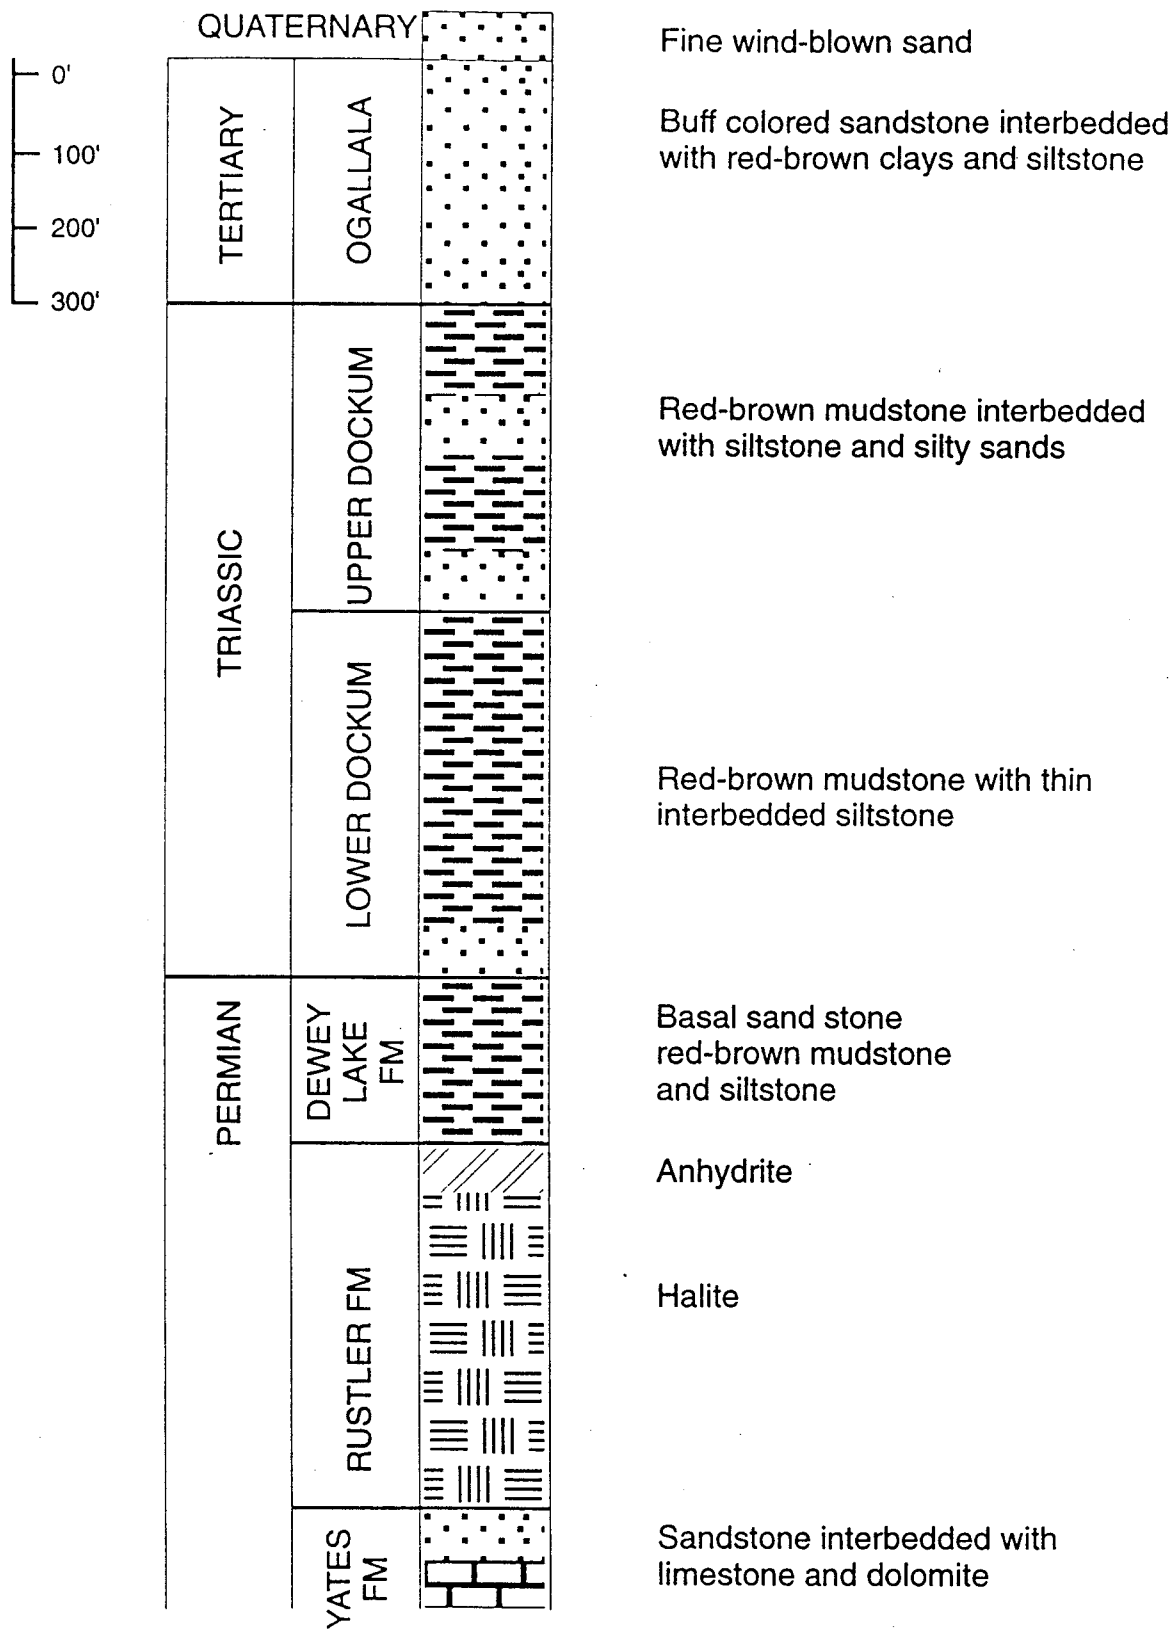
0'
100'
200'
300'

QUATERNARY
Fine wind-blown sand

TERTIARY
OGALLALA
Buff colored sandstone interbedded with red-brown clays and siltstone

TRIASSIC
UPPER DOCKUM
Red-brown mudstone interbedded with siltstone and silty sands

LOWER DOCKUM
Red-brown mudstone with thin interbedded siltstone

PERMIAN
DEWEY LAKE FM
Basal sand stone red-brown mudstone and siltstone

RUSTLER FM
Anhydrite

Halite

YATES FM
Sandstone interbedded with limestone and dolomite